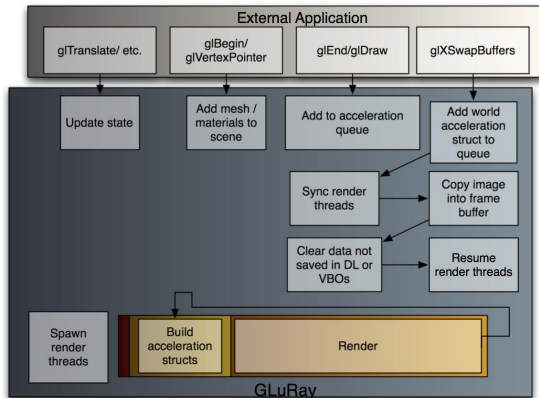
External Application

glTranslate/ etc.

glBegin/ glVertexPointer

glEnd/glDraw

glXSwapBuffers

Update state

Add mesh / materials to scene

Add to acceleration queue

Add world acceleration struct to queue

Sync render threads

Copy image into frame buffer

Clear data not saved in DL or VBOs

Resume render threads

Spawn render threads

Build acceleration structs

Render

GLuRay